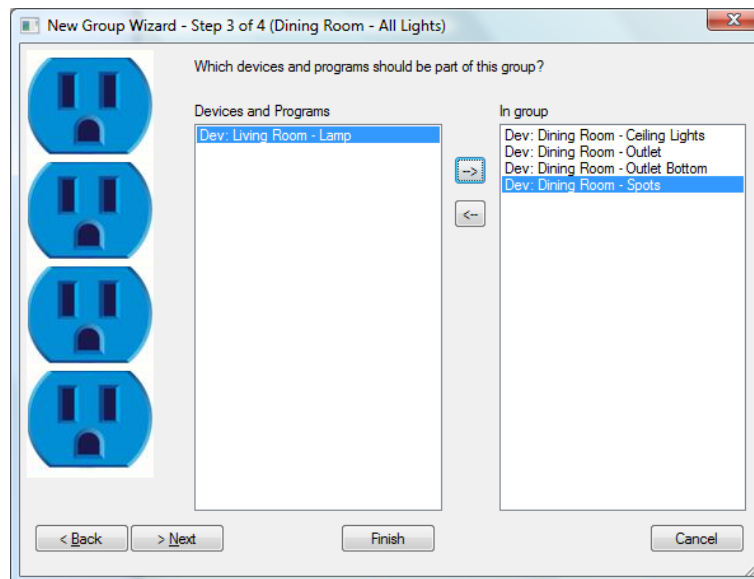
New Group Wizard - Step 3 of 4 (Dining Room - All Lights)

Which devices and programs should be part of this group?

Devices and Programs

Dev: Living Room - Lamp

-->

<--

In group

Dev: Dining Room - Ceiling Lights
Dev: Dining Room - Outlet
Dev: Dining Room - Outlet Bottom
Dev: Dining Room - Spots

< Back

> Next

Finish

Cancel